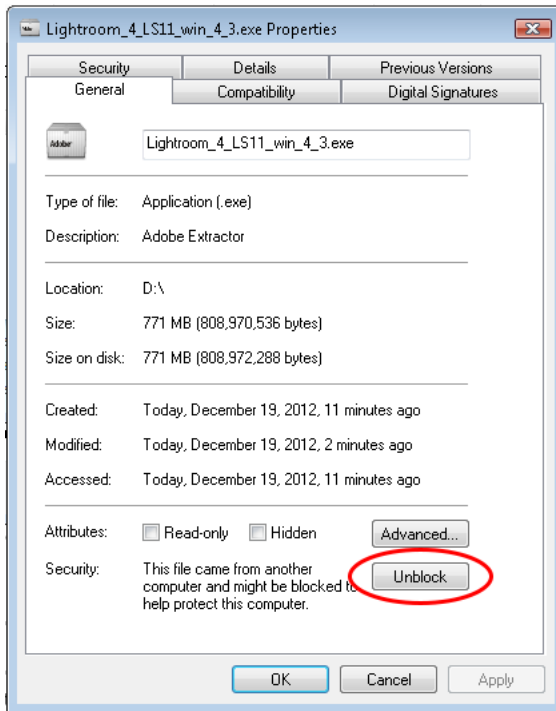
Lightroom_4_LS11_win_4_3.exe Properties

Security | Details | Previous Versions
General | Compatibility | Digital Signatures

Adobe

Lightroom_4_LS11_win_4_3.exe

Type of file: Application (.exe)
Description: Adobe Extractor

Location: D:\
Size: 771 MB (808,970,536 bytes)
Size on disk: 771 MB (808,972,288 bytes)

Created: Today, December 19, 2012, 11 minutes ago
Modified: Today, December 19, 2012, 2 minutes ago
Accessed: Today, December 19, 2012, 11 minutes ago

Attributes: Read-only Hidden Advanced...

Security: This file came from another computer and might be blocked to help protect this computer. Unblock

OK Cancel Apply